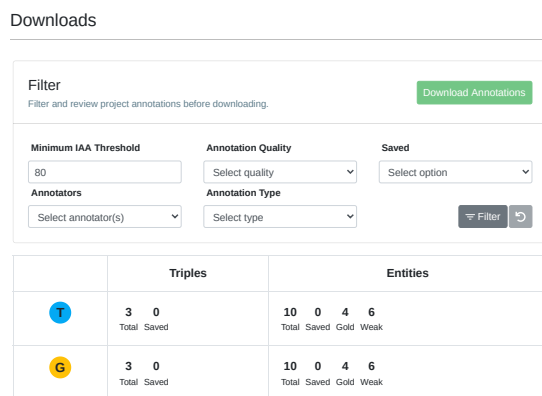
Downloads

Filter
Filter and review project annotations before downloading.

Download Annotations

Minimum IAA Threshold
80

Annotation Quality
Select quality

Saved
Select option

Annotators
Select annotator(s)

Annotation Type
Select type

Filter

| | Triples | Entities |
|---|---|---|
| T | 3 Total 0 Saved | 10 Total 0 Saved 4 Gold 6 Weak |
| G | 3 Total 0 Saved | 10 Total 0 Saved 4 Gold 6 Weak |